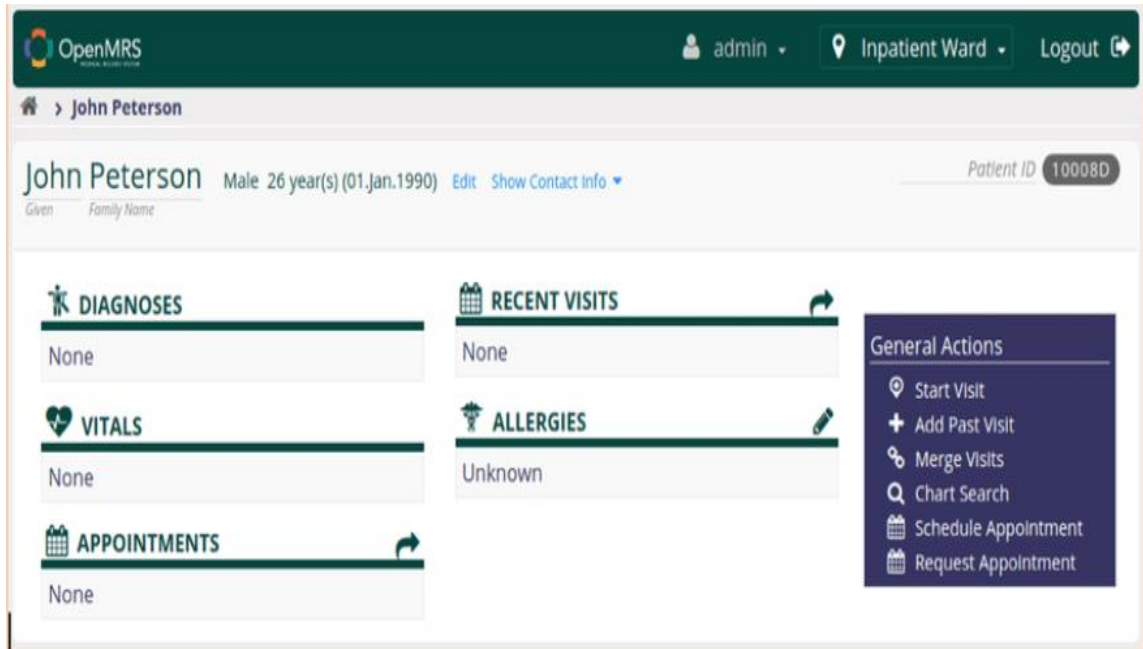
OpenMRS

admin Inpatient Ward Logout

> John Peterson

John Peterson Male 26 year(s) (01.Jan.1990) Edit Show Contact Info

Given Family Name

Patient ID 10008D

DIAGNOSES

None

VITALS

None

APPOINTMENTS

None

RECENT VISITS

None

ALLERGIES

Unknown

General Actions

Start Visit

Add Past Visit

Merge Visits

Chart Search

Schedule Appointment

Request Appointment